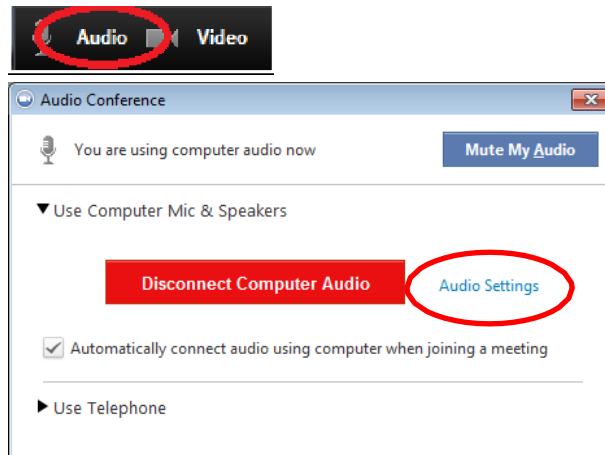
Audio Video

Audio Conference

You are using computer audio now

Mute My Audio

▼Use Computer Mic & Speakers

Disconnect Computer Audio

Audio Settings

Automatically connect audio using computer when joining a meeting

▶ Use Telephone